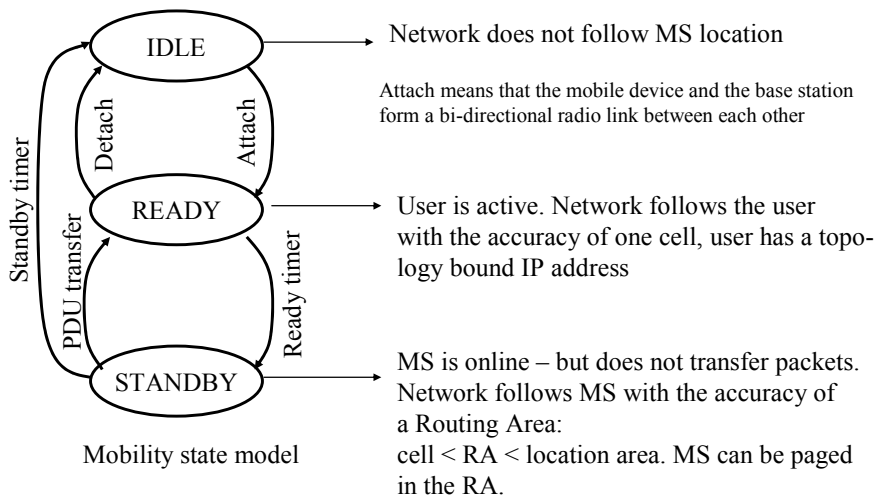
IDLE

Network does not follow MS location

Attach means that the mobile device and the base station form a bi-directional radio link between each other

Detach

Attach

Standby timer

READY

User is active. Network follows the user with the accuracy of one cell, user has a topology bound IP address

PDU transfer

Ready timer

STANDBY

MS is online – but does not transfer packets. Network follows MS with the accuracy of a Routing Area: cell < RA < location area. MS can be paged in the RA.

Mobility state model